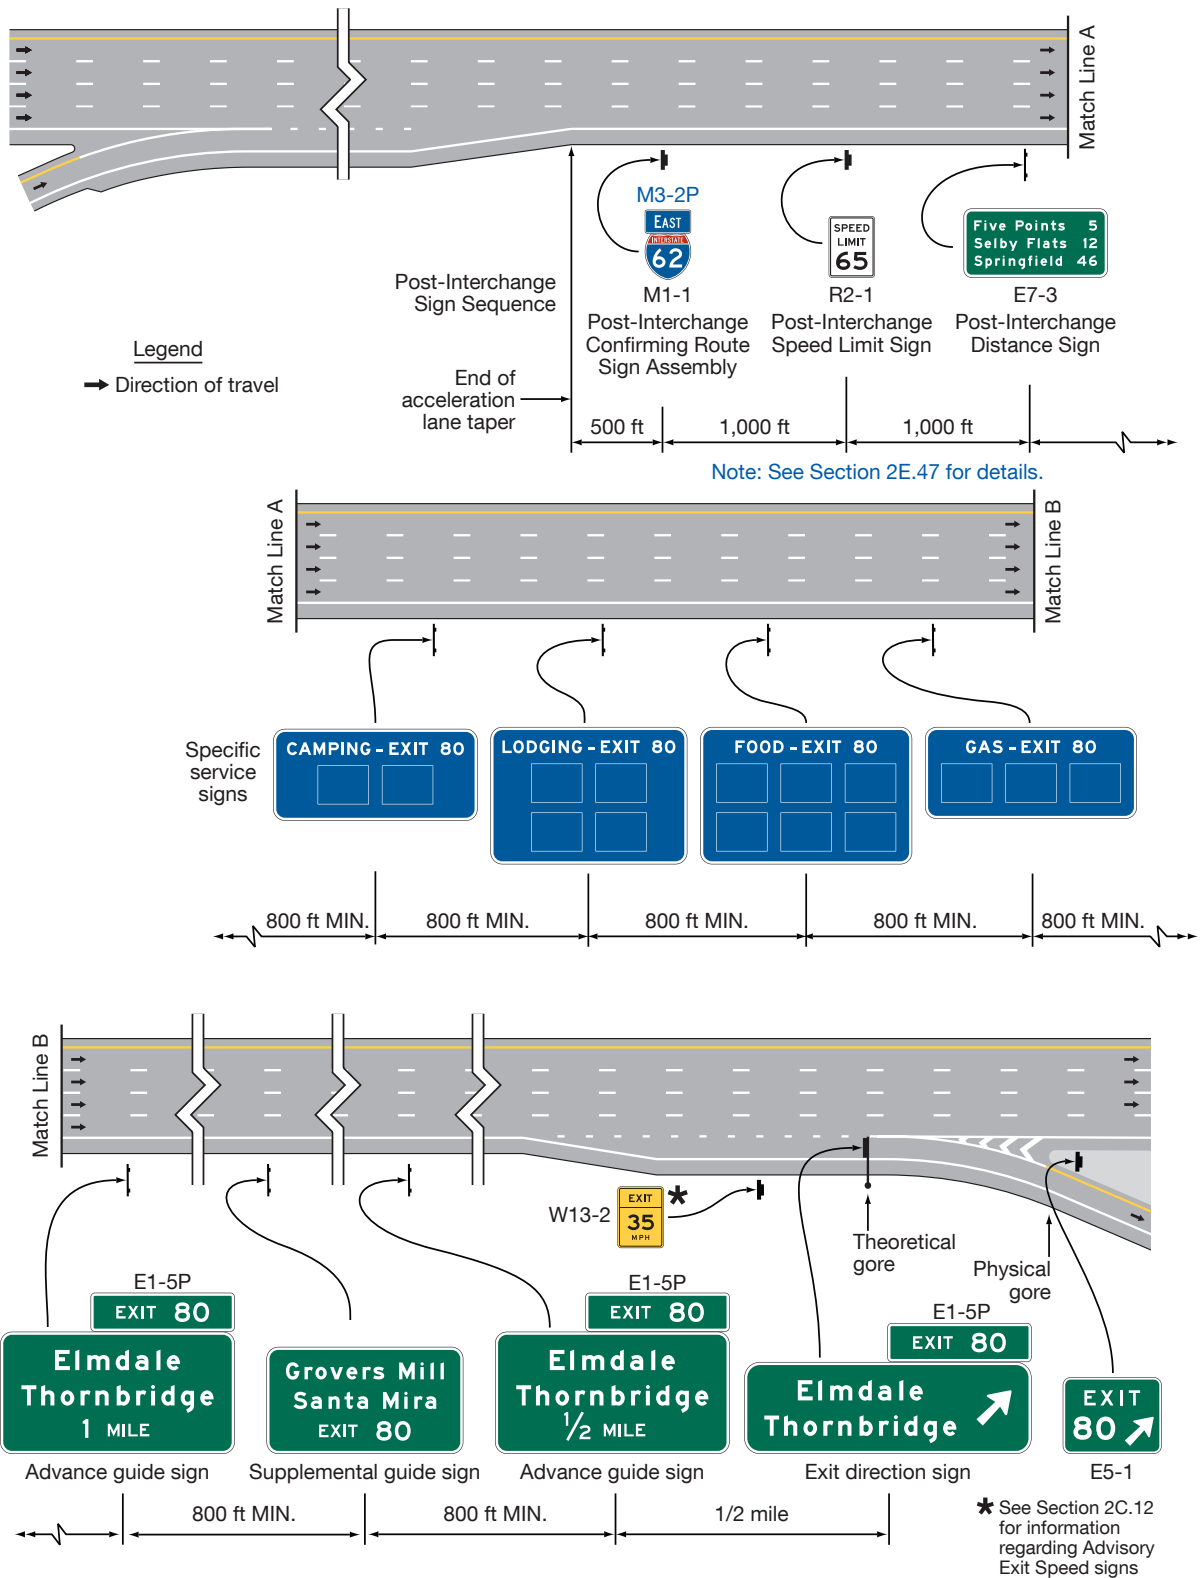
Match Line A

M3-2P
EAST
INTERSTATE
62
M1-1
Post-Interchange Confirming Route Sign Assembly

SPEED LIMIT
65
R2-1
Post-Interchange Speed Limit Sign

Five Points 5
Selby Flats 12
Springfield 46
E7-3
Post-Interchange Distance Sign

Post-Interchange Sign Sequence

Legend
Direction of travel

End of acceleration lane taper

500 ft
1,000 ft
1,000 ft

Note: See Section 2E.47 for details.

Match Line A
Match Line B

Specific service signs

CAMPING - EXIT 80
LODGING - EXIT 80
FOOD - EXIT 80
GAS - EXIT 80

800 ft MIN.
800 ft MIN.
800 ft MIN.
800 ft MIN.
800 ft MIN.

Match Line B

W13-2
EXIT
35
MPH
*

Theoretical gore
Physical gore

E1-5P
EXIT 80
Elmdale
Thornbridge
1 MILE
Advance guide sign

Grovers Mill
Santa Mira
EXIT 80
Supplemental guide sign

E1-5P
EXIT 80
Elmdale
Thornbridge
$\frac{1}{2}$ MILE
Advance guide sign

E1-5P
EXIT 80
Elmdale
Thornbridge
Exit direction sign

EXIT
80
E5-1

800 ft MIN.
800 ft MIN.
1/2 mile

* See Section 2C.12 for information regarding Advisory Exit Speed signs